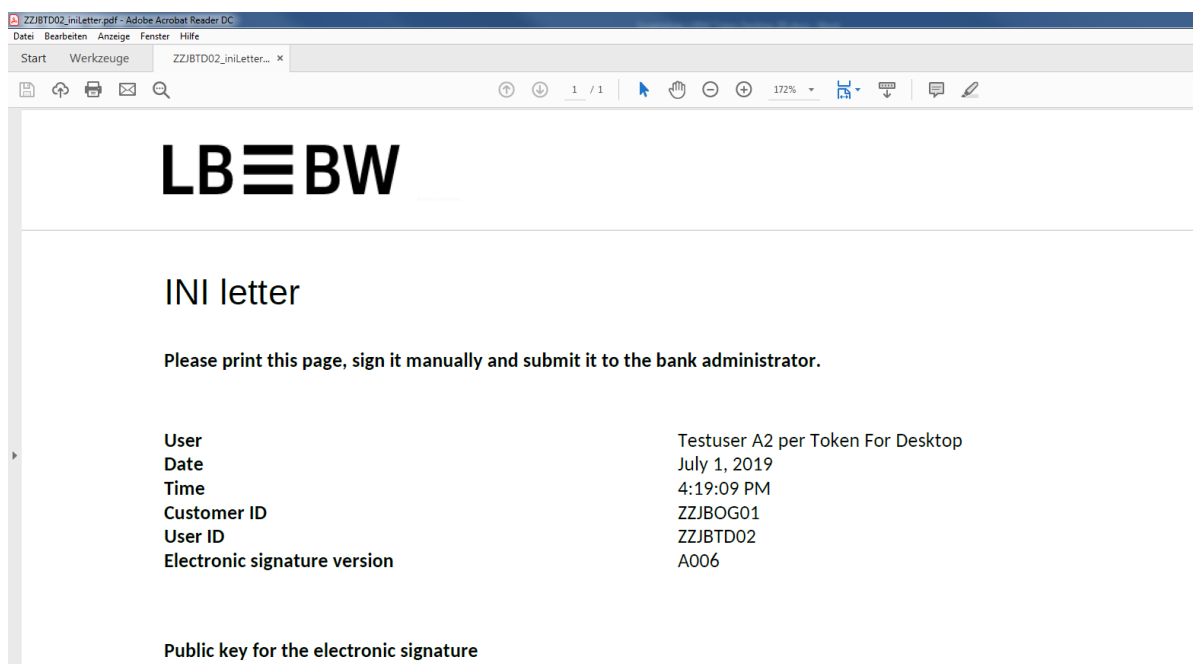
ZZJBTD02_iniLetter.pdf - Adobe Acrobat Reader DC

Datei Bearbeiten Anzeige Fenster Hilfe

Start Werkzeuge ZZJBTD02_iniLetter... ×

1 / 1 172%

LB☰BW

INI letter

Please print this page, sign it manually and submit it to the bank administrator.

| | |
|---|---|
| User | Testuser A2 per Token For Desktop |
| Date | July 1, 2019 |
| Time | 4:19:09 PM |
| Customer ID | ZZJBOG01 |
| User ID | ZZJBTD02 |
| Electronic signature version | A006 |

Public key for the electronic signature